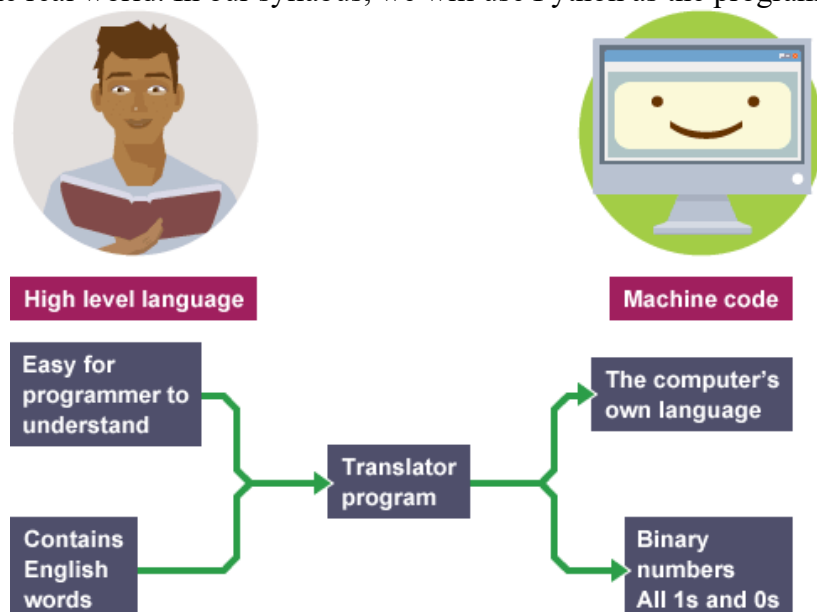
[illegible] real world. In our syllabus, we will use Python as the program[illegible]

High level language

Machine code

Easy for programmer to understand

Contains English words

Translator program

The computer's own language

Binary numbers All 1s and 0s